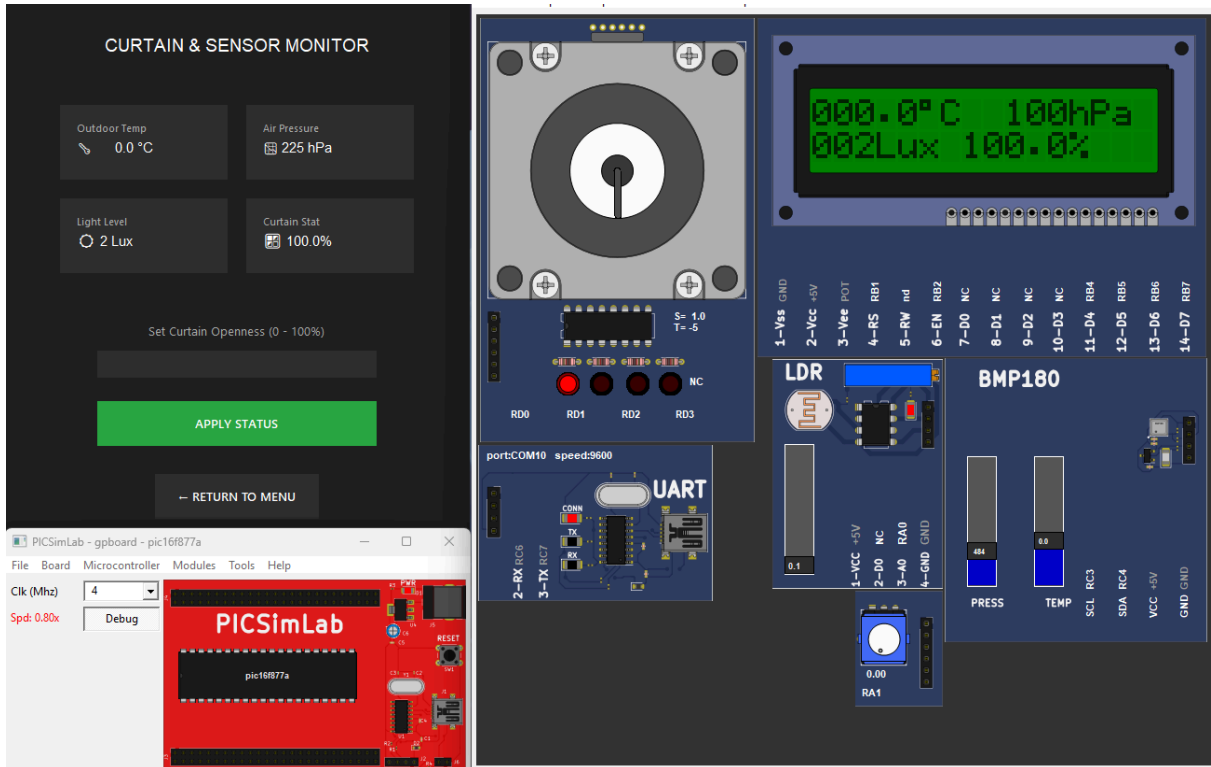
CURTAIN & SENSOR MONITOR

Outdoor Temp
0.0 °C

Air Pressure
225 hPa

Light Level
2 Lux

Curtain Stat
100.0%

Set Curtain Openness (0 - 100%)

APPLY STATUS

← RETURN TO MENU

PICSimLab - gpboard - pic16f877a

File Board Microcontroller Modules Tools Help

Clk (Mhz) 4

Spd: 0.80x Debug

PICSimLab

pic16f877a

PWR

RESET

S= 1.0
T= -5

NC

RD0 RD1 RD2 RD3

000.0°C 100hPa
002Lux 100.0%

1-Vss GND
2-Vcc +5V
3-Vee POT
4-RS RB1
5-RW nd
6-EN RB2
7-D0 NC
8-D1 NC
9-D2 NC
10-D3 NC
11-D4 RB4
12-D5 RB5
13-D6 RB6
14-D7 RB7

port:COM10 speed:9600

UART

CONN
TX
RX

2-RX RC6
3-TX RC7

LDR

0.1

1-VCC +5V
2-D0 NC
3-A0 RA0
4-GND GND

0.00
RA1

BMP180

484
0.0

PRESS TEMP

SCL RC3
SDA RC4
VCC +5V
GND GND